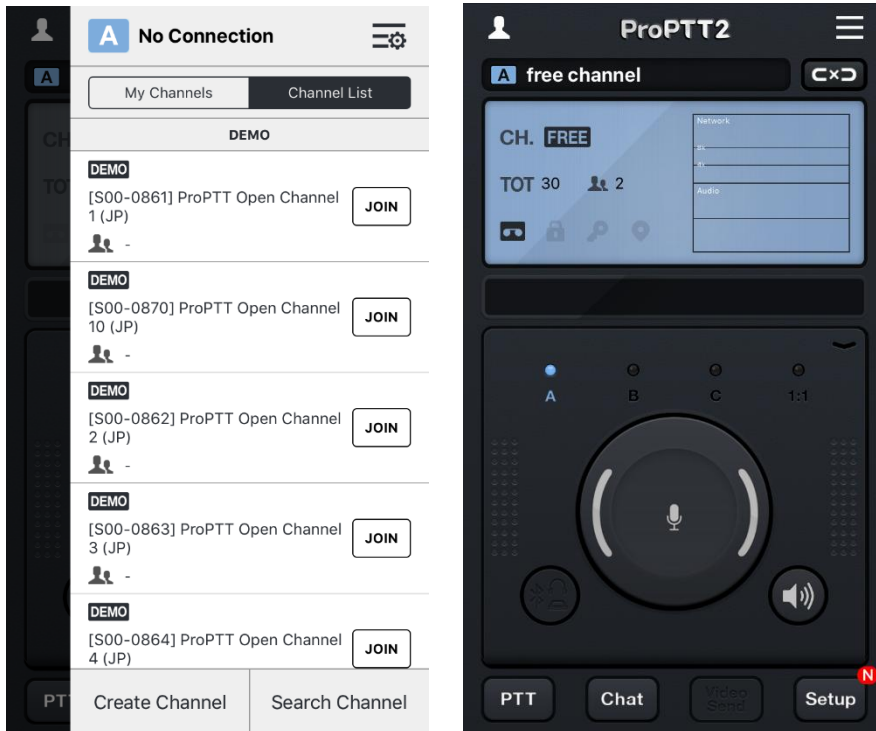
A No Connection

My Channels | Channel List

DEMO

DEMO
[S00-0861] ProPTT Open Channel 1 (JP)
JOIN
-

DEMO
[S00-0870] ProPTT Open Channel 10 (JP)
JOIN
-

DEMO
[S00-0862] ProPTT Open Channel 2 (JP)
JOIN
-

DEMO
[S00-0863] ProPTT Open Channel 3 (JP)
JOIN
-

DEMO
[S00-0864] ProPTT Open Channel 4 (JP)
JOIN

Create Channel | Search Channel

PTT

ProPTT2

A free channel

CH. FREE
TOT 30 2

Network
Audio

A B C 1:1

PTT Chat Video Send Setup N